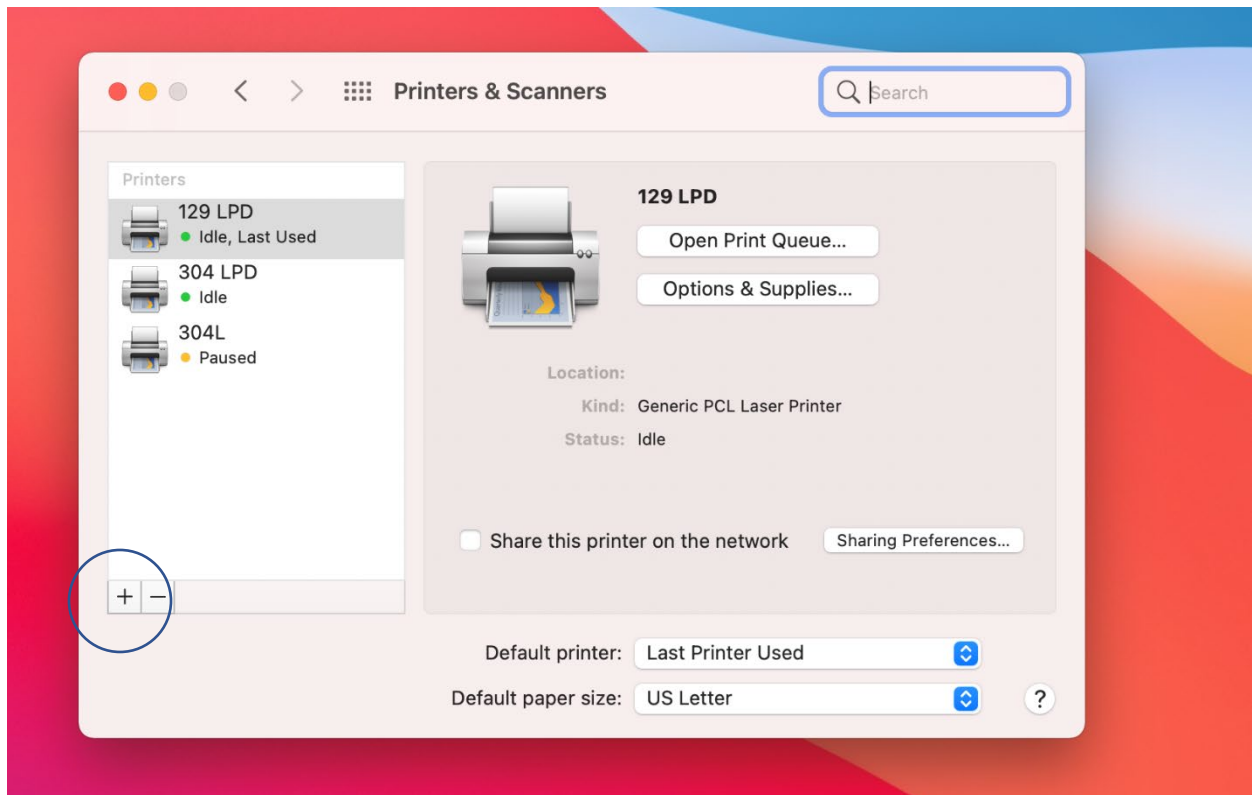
Printers & Scanners

Search

Printers

129 LPD
Idle, Last Used

304 LPD
Idle

304L
Paused

+ −

129 LPD

Open Print Queue...

Options & Supplies...

Location:

Kind: Generic PCL Laser Printer

Status: Idle

Share this printer on the network

Sharing Preferences...

Default printer: Last Printer Used

Default paper size: US Letter

?